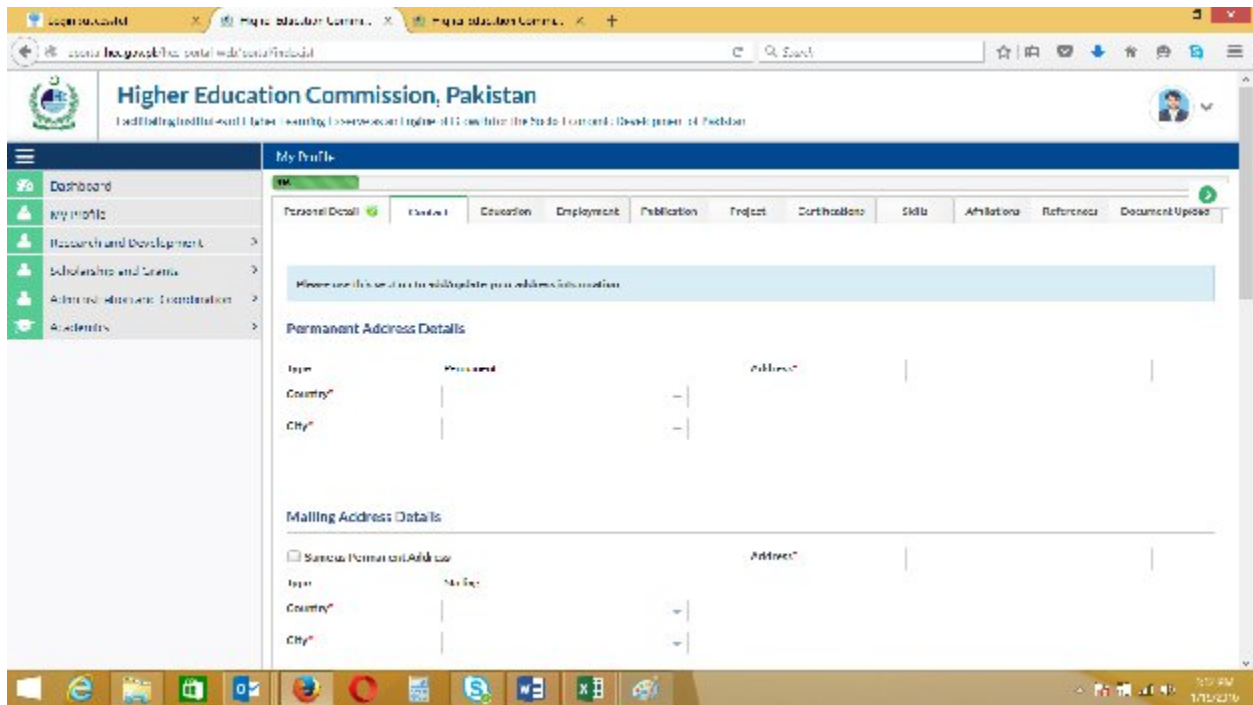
Login successful | Higher Education Commi... | Higher Education Commi... | +

eportal.hec.gov.pk/hec-portal/web/eportal/individual

Search

Higher Education Commission, Pakistan

Facilitating Institutions of Higher Learning to serve as an Engine of Growth for the Socio-Economic Development of Pakistan

My Profile

Dashboard

My Profile

Research and Development

Scholarships and Grants

Administration and Coordination

Academics

Personal Detail | Contact | Education | Employment | Publication | Project | Certifications | Skills | Affiliations | References | Document Upload

Please use this section to add/update your address information.

Permanent Address Details

Type: Permanent

Address*

Country*

City*

Mailing Address Details

Same as Permanent Address

Address*

Type: Mailing

Country*

City*

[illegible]